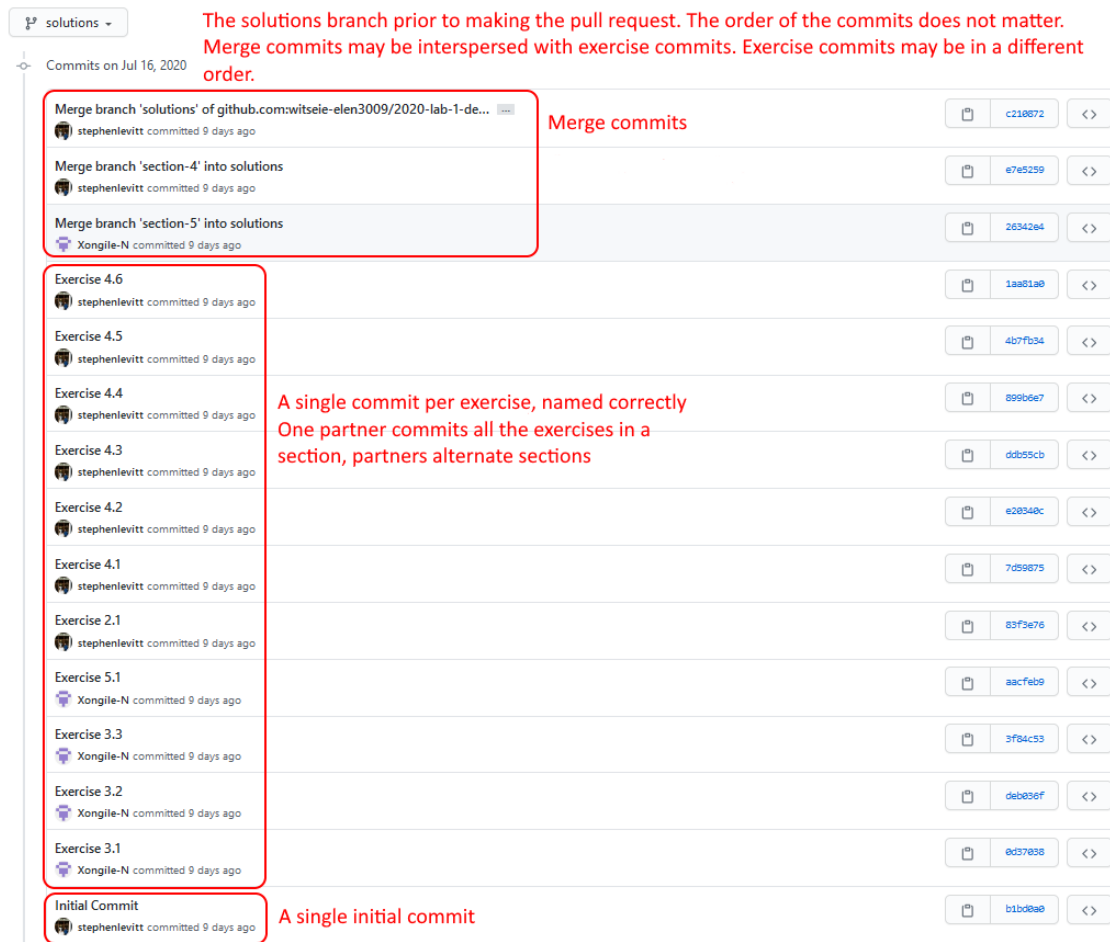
solutions

The solutions branch prior to making the pull request. The order of the commits does not matter. Merge commits may be interspersed with exercise commits. Exercise commits may be in a different order.

Commits on Jul 16, 2020

Merge branch 'solutions' of github.com:witseie-elen3009/2020-lab-1-de... ...
stephenlevitt committed 9 days ago
c210872

Merge commits

Merge branch 'section-4' into solutions
stephenlevitt committed 9 days ago
e7e5259

Merge branch 'section-5' into solutions
Xongile-N committed 9 days ago
26342e4

Exercise 4.6
stephenlevitt committed 9 days ago
1aa81a0

Exercise 4.5
stephenlevitt committed 9 days ago
4b7fb34

Exercise 4.4
stephenlevitt committed 9 days ago
899b6e7

A single commit per exercise, named correctly
One partner commits all the exercises in a section, partners alternate sections

Exercise 4.3
stephenlevitt committed 9 days ago
ddb55cb

Exercise 4.2
stephenlevitt committed 9 days ago
e20340c

Exercise 4.1
stephenlevitt committed 9 days ago
7d59875

Exercise 2.1
stephenlevitt committed 9 days ago
83f3e76

Exercise 5.1
Xongile-N committed 9 days ago
aacfeb9

Exercise 3.3
Xongile-N committed 9 days ago
3f84c53

Exercise 3.2
Xongile-N committed 9 days ago
deb036f

Exercise 3.1
Xongile-N committed 9 days ago
0d37038

Initial Commit
stephenlevitt committed 9 days ago
b1bd0a0

A single initial commit